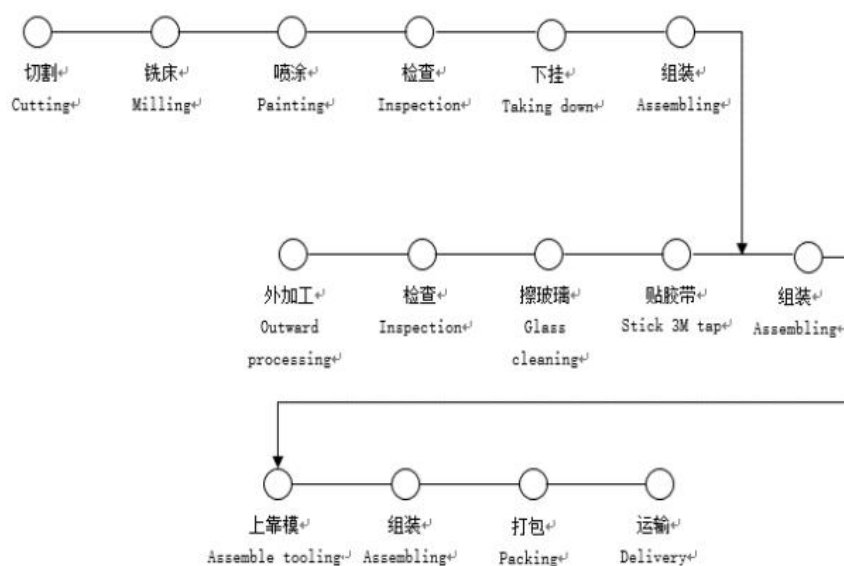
切割
Cutting

铣床
Milling

喷涂
Painting

检查
Inspection

下挂
Taking down

组装
Assembling

外加工
Outward processing

检查
Inspection

擦玻璃
Glass cleaning

贴胶带
Stick 3M tap

组装
Assembling

上靠模
Assemble tooling

组装
Assembling

打包
Packing

运输
Delivery